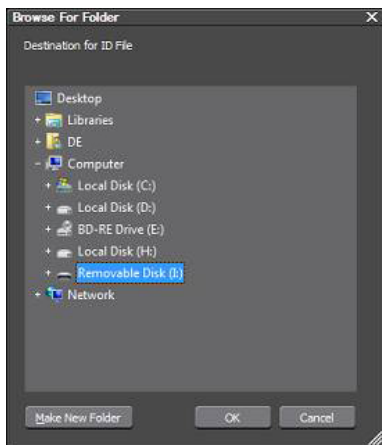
Browse For Folder

Destination for ID File

Desktop
+ Libraries
+ DE
− Computer
+ Local Disk (C:)
+ Local Disk (D:)
+ BD-RE Drive (E:)
+ Local Disk (H:)
+ Removable Disk (I:)
+ Network

Make New Folder
OK
Cancel